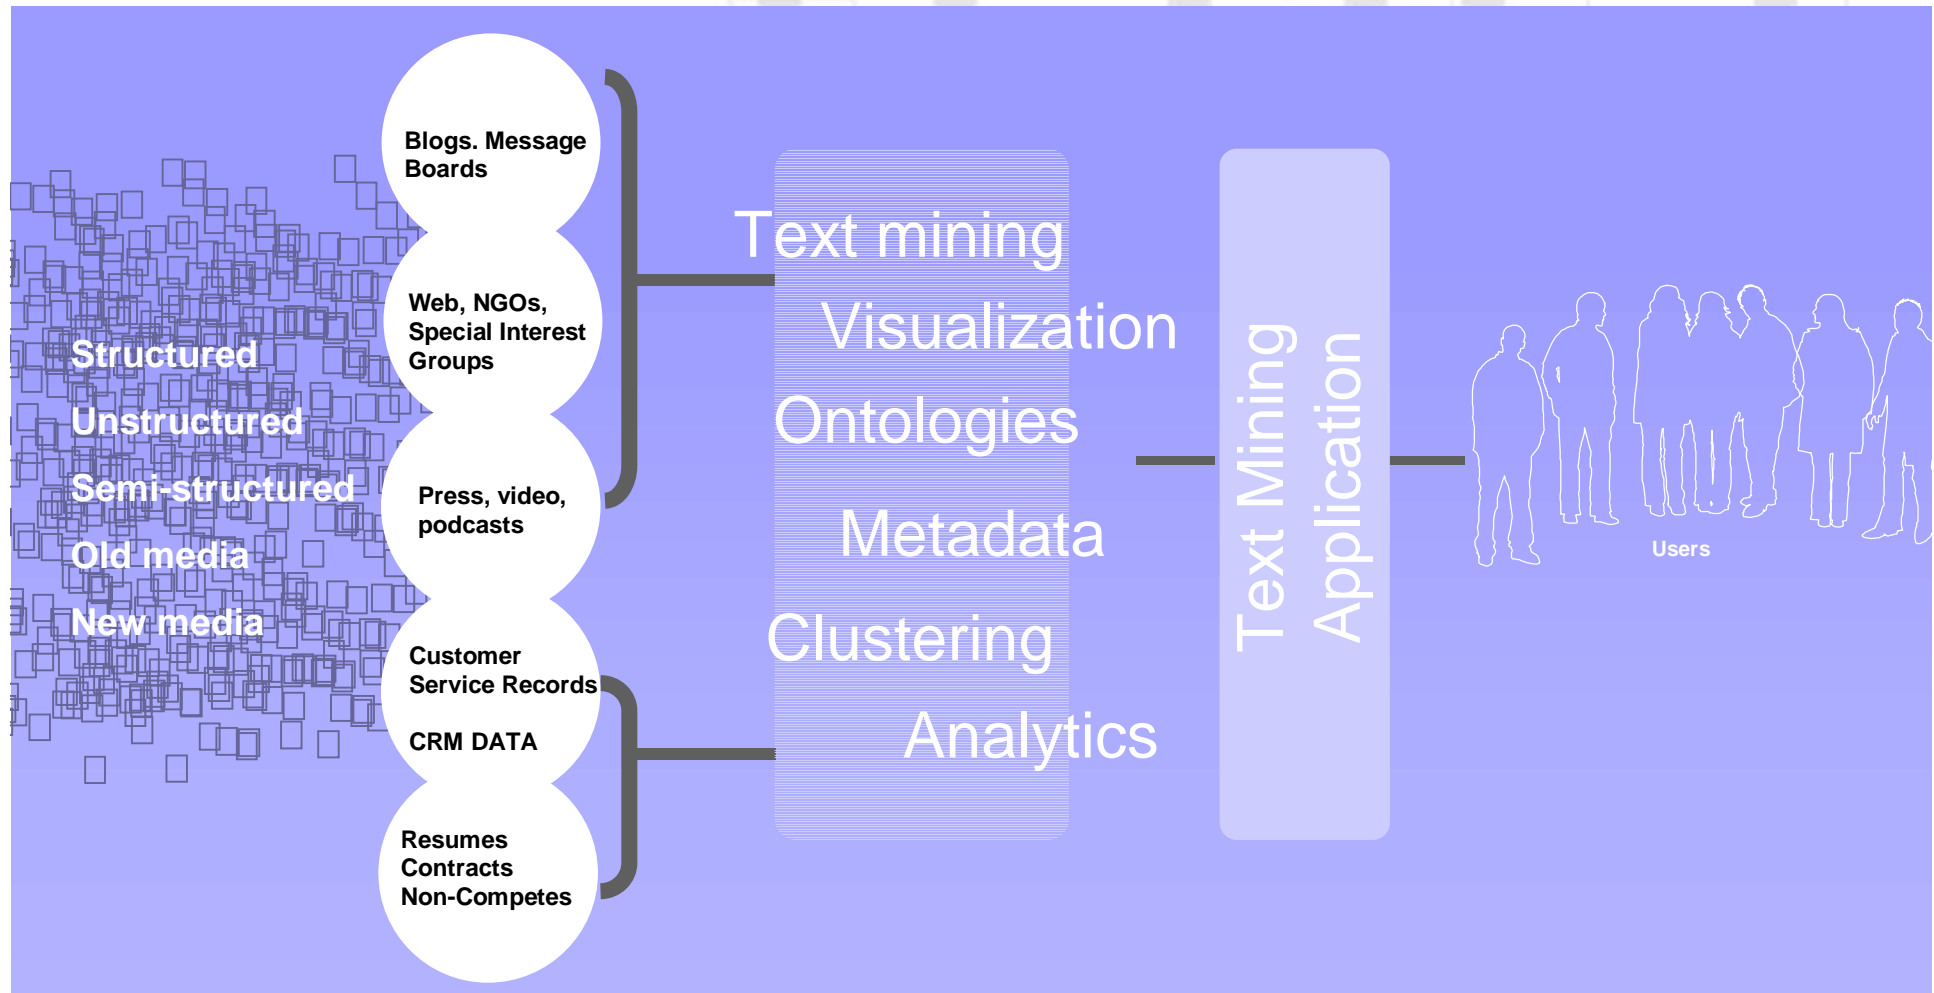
Structured
Unstructured
Semi-structured
Old media
New media

Blogs. Message Boards

Web, NGOs, Special Interest Groups

Press, video, podcasts

Customer Service Records

CRM DATA

Resumes
Contracts
Non-Competes

Text mining
Visualization
Ontologies
Metadata
Clustering
Analytics

Text Mining Application

Users